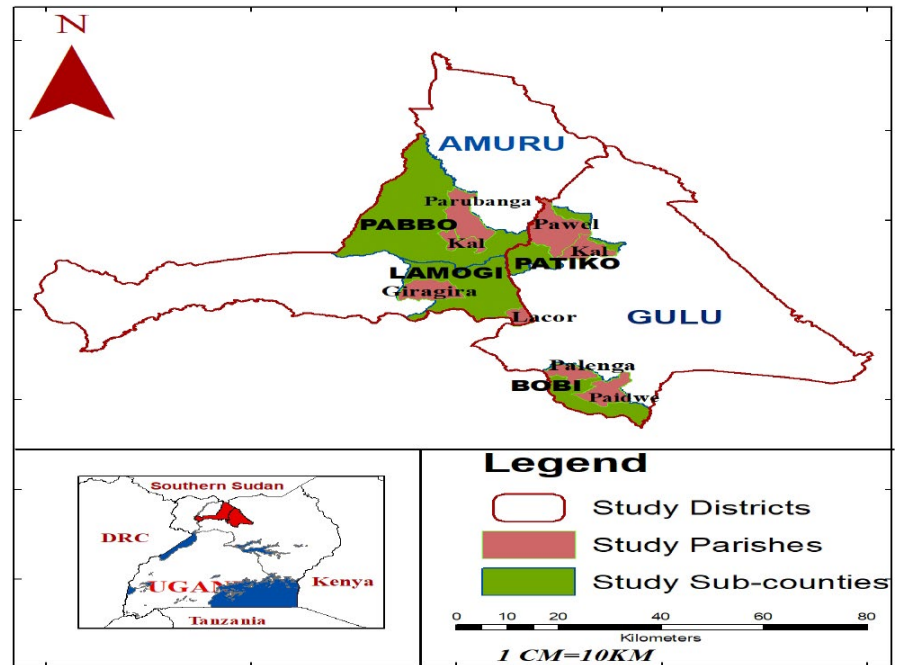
N

AMURU

Parubanga

PABBO

Pawel

Kal

Kal

LAMOGI

PATIKO

Giragira

Lacor

GULU

Palenga

BOBI

Paldwe

Southern Sudan

DRC

UGAN

Kenya

Tanzania

Legend

Study Districts

Study Parishes

Study Sub-counties

0 10 20 40 60 80

Kilometers

1 CM=10KM